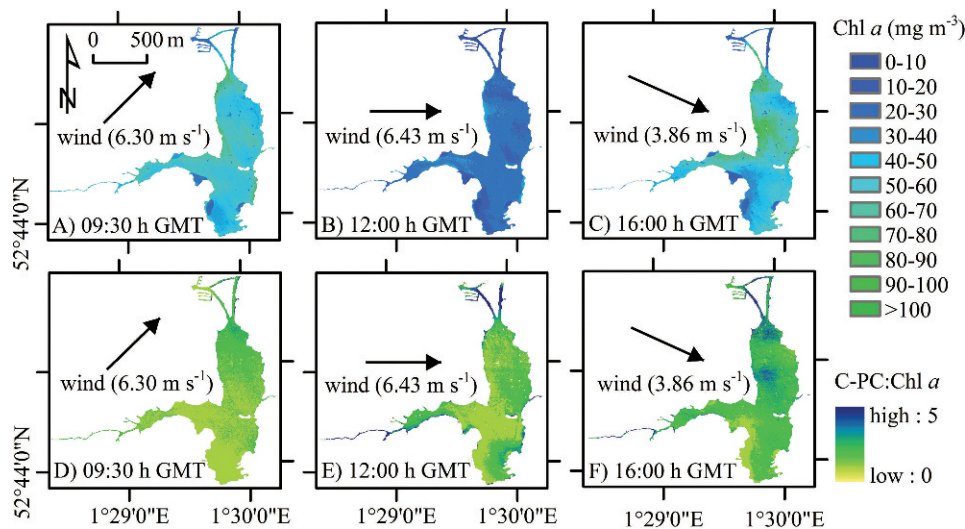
N

0 500 m

wind (6.30 m s$^{-1}$)

A) 09:30 h GMT

wind (6.43 m s$^{-1}$)

B) 12:00 h GMT

wind (3.86 m s$^{-1}$)

C) 16:00 h GMT

Chl $a$ (mg m$^{-3}$)

0-10
10-20
20-30
30-40
40-50
50-60
60-70
70-80
80-90
90-100
>100

52°44'0"N

wind (6.30 m s$^{-1}$)

D) 09:30 h GMT

wind (6.43 m s$^{-1}$)

E) 12:00 h GMT

wind (3.86 m s$^{-1}$)

F) 16:00 h GMT

C-PC:Chl $a$

high : 5

low : 0

52°44'0"N

1°29'0"E 1°30'0"E

1°29'0"E 1°30'0"E

1°29'0"E 1°30'0"E